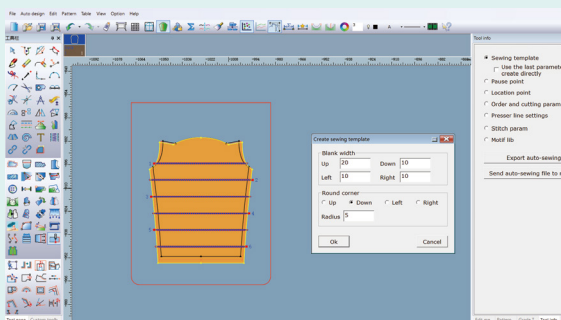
File Auto design Edit Pattern Table View Option Help

工具栏

Tool info

Sewing template
Use the last paramete create directly
Pause point
Location point
Order and cutting param
Presser line settings
Stitch param
Motif lib

Export auto-sewing

Send auto-sewing file to

Create sewing template

Blank width
Up 20
Down 10
Left 10
Right 10

Round corner
Up
Down
Left
Right
Radius 5

Ok
Cancel